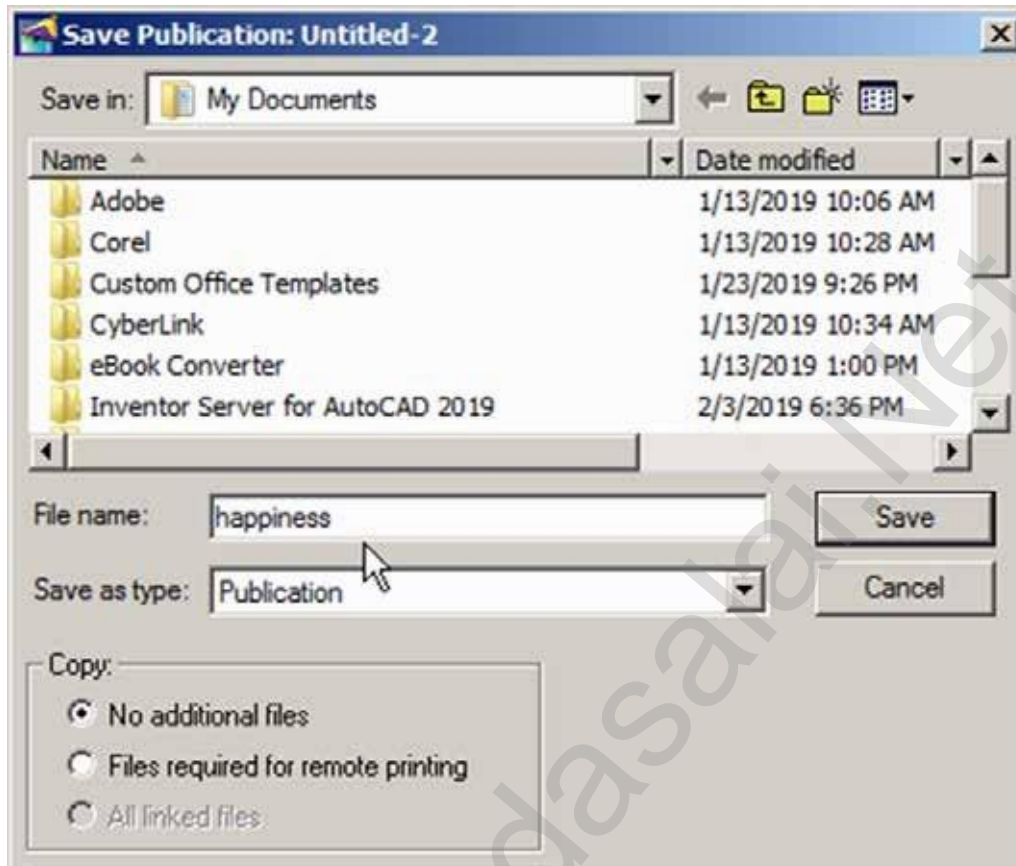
Save Publication: Untitled-2

Save in: My Documents

| Name | Date modified |
|---|---|
| Adobe | 1/13/2019 10:06 AM |
| Corel | 1/13/2019 10:28 AM |
| Custom Office Templates | 1/23/2019 9:26 PM |
| CyberLink | 1/13/2019 10:34 AM |
| eBook Converter | 1/13/2019 1:00 PM |
| Inventor Server for AutoCAD 2019 | 2/3/2019 6:36 PM |

File name: happiness

Save

Save as type: Publication

Cancel

Copy:

No additional files

Files required for remote printing

All linked files

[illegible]dasalai.Net